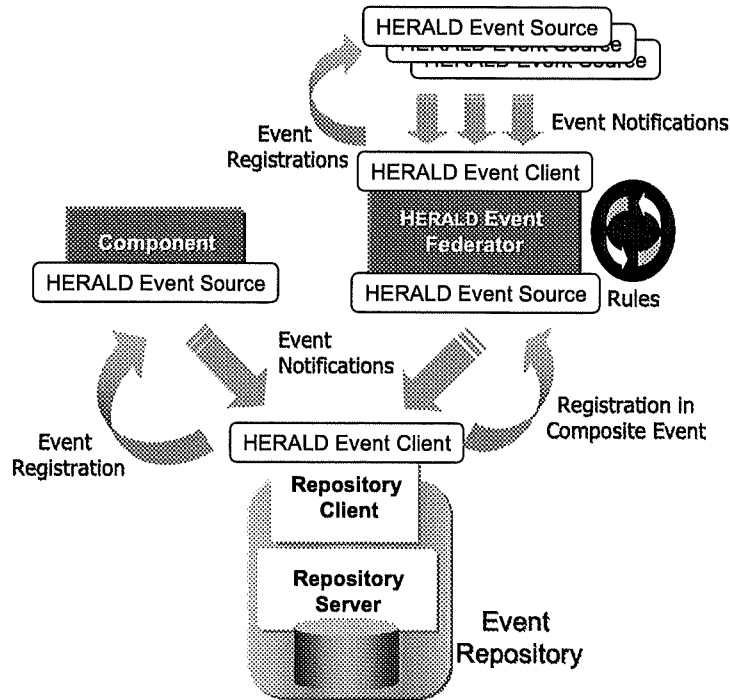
HERALD Event Source
HERALD Event Source
HERALD Event Source

Event Registrations

Event Notifications

HERALD Event Client

HERALD Event Federator

HERALD Event Source

Rules

Component

HERALD Event Source

Event Notifications

Registration in Composite Event

Event Registration

HERALD Event Client

Repository Client

Repository Server

Event Repository